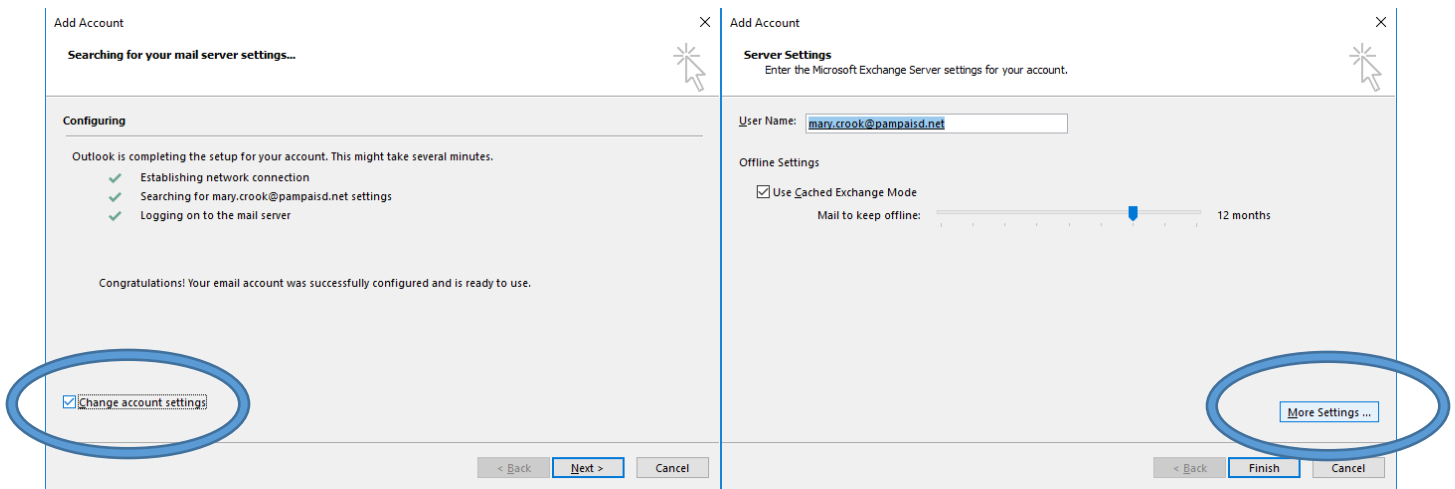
Add Account

Searching for your mail server settings...

Configuring

Outlook is completing the setup for your account. This might take several minutes.

Establishing network connection

Searching for mary.crook@pampaisd.net settings

Logging on to the mail server

Congratulations! Your email account was successfully configured and is ready to use.

Change account settings

< Back

Next >

Cancel

Add Account

Server Settings

Enter the Microsoft Exchange Server settings for your account.

User Name: mary.crook@pampaisd.net

Offline Settings

Use Cached Exchange Mode

Mail to keep offline: 12 months

More Settings ...

< Back

Finish

Cancel